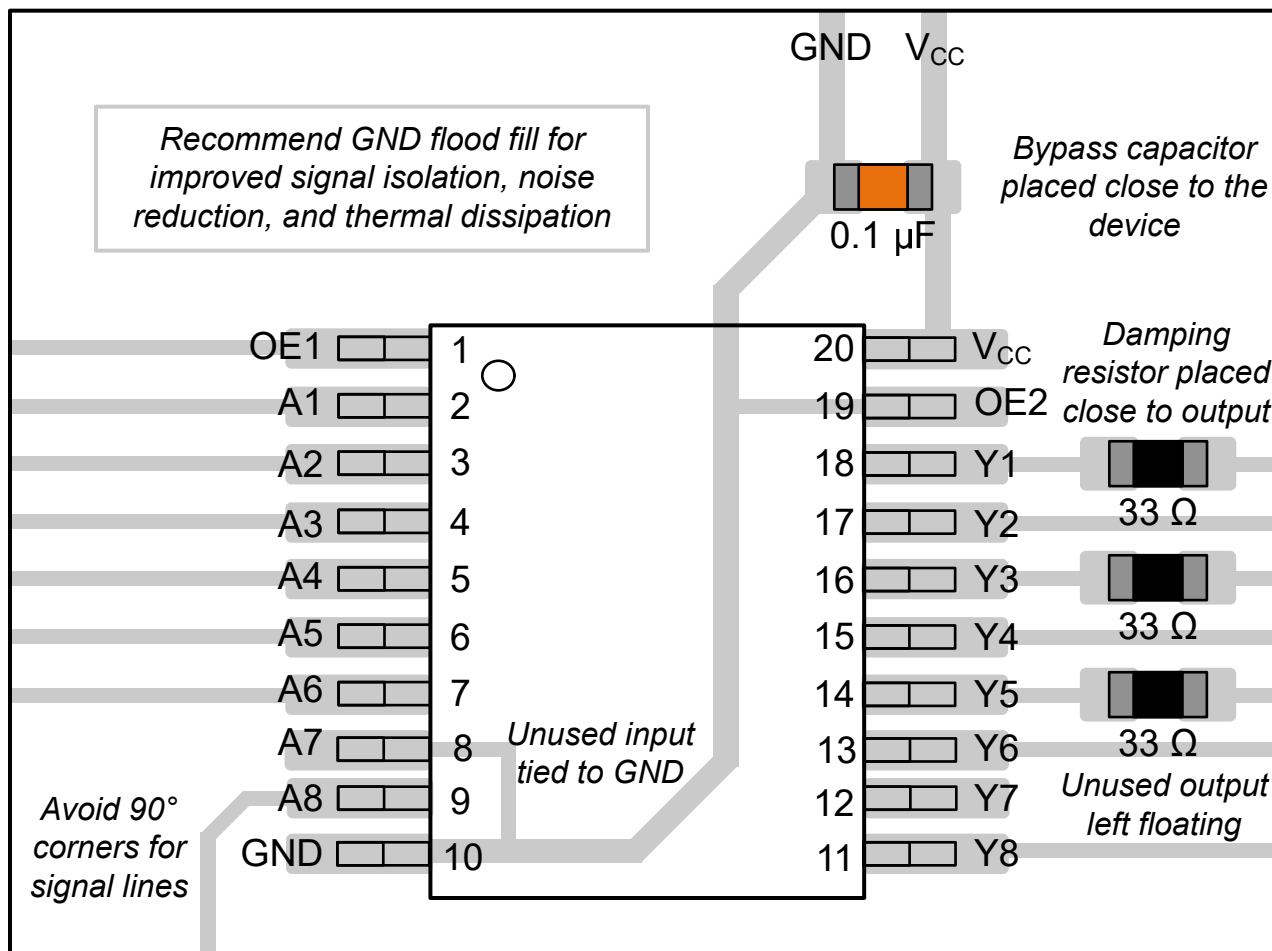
GND $V_{CC}$

Recommend GND flood fill for improved signal isolation, noise reduction, and thermal dissipation

Bypass capacitor placed close to the device

0.1 µF

OE1 1
A1 2
A2 3
A3 4
A4 5
A5 6
A6 7
A7 8
A8 9
GND 10

20 $V_{CC}$
19 OE2
18 Y1
17 Y2
16 Y3
15 Y4
14 Y5
13 Y6
12 Y7
11 Y8

Damping resistor placed close to output

33 Ω

33 Ω

33 Ω

Unused input tied to GND

Unused output left floating

Avoid 90° corners for signal lines